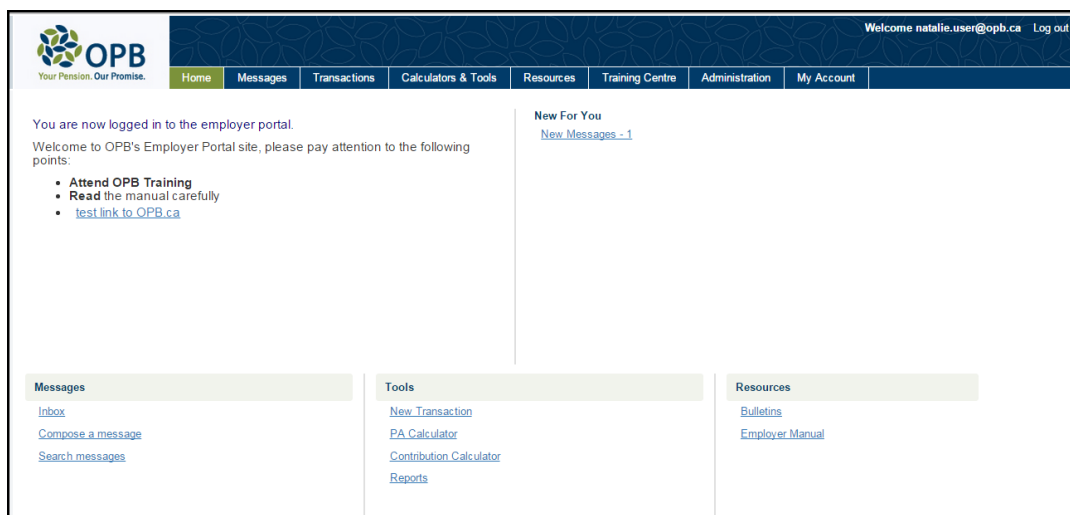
OPB
Your Pension. Our Promise.

Welcome natalie.user@opb.ca Log out

Home | Messages | Transactions | Calculators & Tools | Resources | Training Centre | Administration | My Account

You are now logged in to the employer portal.

Welcome to OPB's Employer Portal site, please pay attention to the following points:

- **Attend OPB Training**
- **Read** the manual carefully
- test link to OPB.ca

New For You
New Messages - 1

Messages
Inbox
Compose a message
Search messages

Tools
New Transaction
PA Calculator
Contribution Calculator
Reports

Resources
Bulletins
Employer Manual